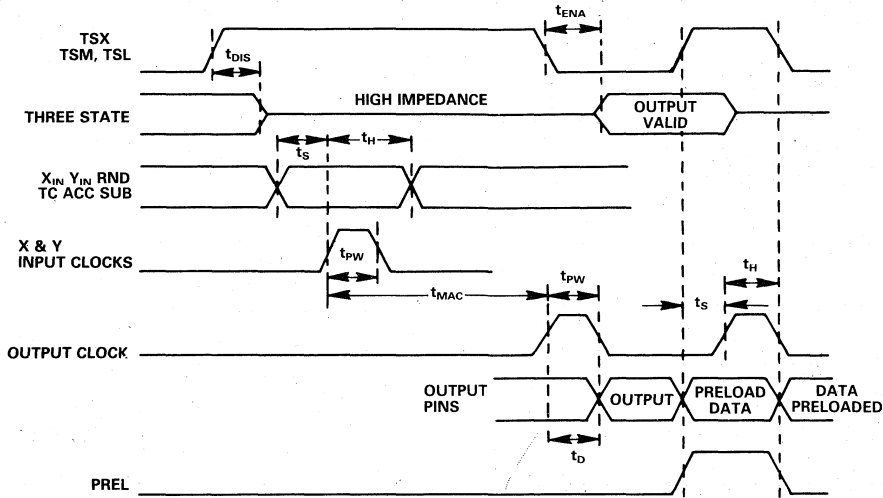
TSX
TSM, TSL

$t_{ENA}$

$t_{DIS}$

THREE STATE

HIGH IMPEDANCE

OUTPUT VALID

$t_S$

$t_H$

$X_{IN}$ $Y_{IN}$ RND
TC ACC SUB

X & Y
INPUT CLOCKS

$t_{PW}$

$t_{MAC}$

$t_{PW}$

$t_H$

$t_S$

OUTPUT CLOCK

OUTPUT PINS

OUTPUT

PRELOAD DATA

DATA PRELOADED

$t_D$

PREL